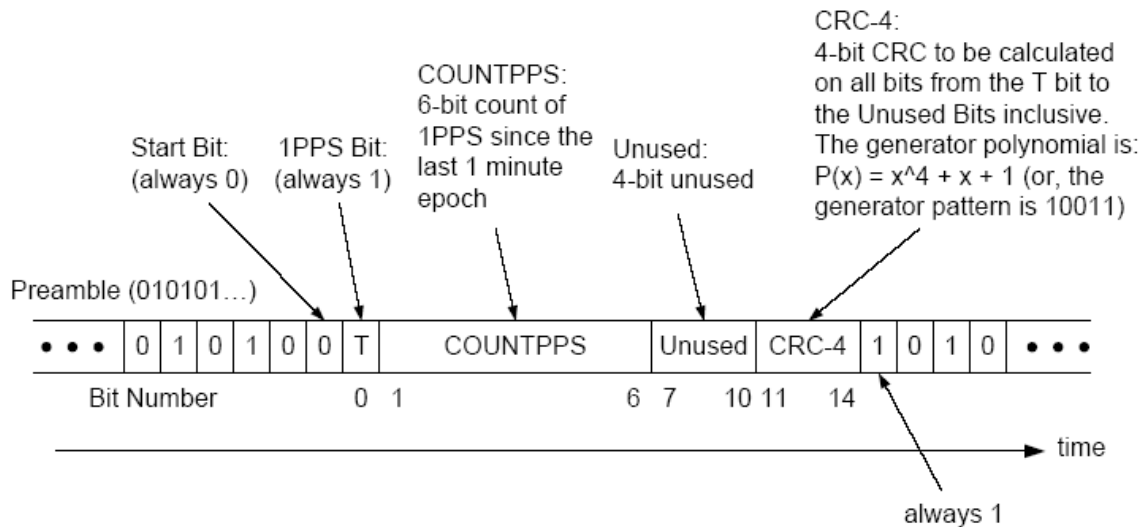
CRC-4:
4-bit CRC to be calculated on all bits from the T bit to the Unused Bits inclusive. The generator polynomial is: P(x) = x^4 + x + 1 (or, the generator pattern is 10011)

COUNTPPS:
6-bit count of 1PPS since the last 1 minute epoch

Start Bit:
(always 0)

1PPS Bit:
(always 1)

Unused:
4-bit unused

Preamble (010101…)

| • • • | 0 | 1 | 0 | 1 | 0 | 0 | T | COUNTPPS | Unused | CRC-4 | 1 | 0 | 1 | 0 | • • • |
|---|---|---|---|---|---|---|---|---|---|---|---|---|---|---|---|

Bit Number 0 1 6 7 10 11 14

time

always 1